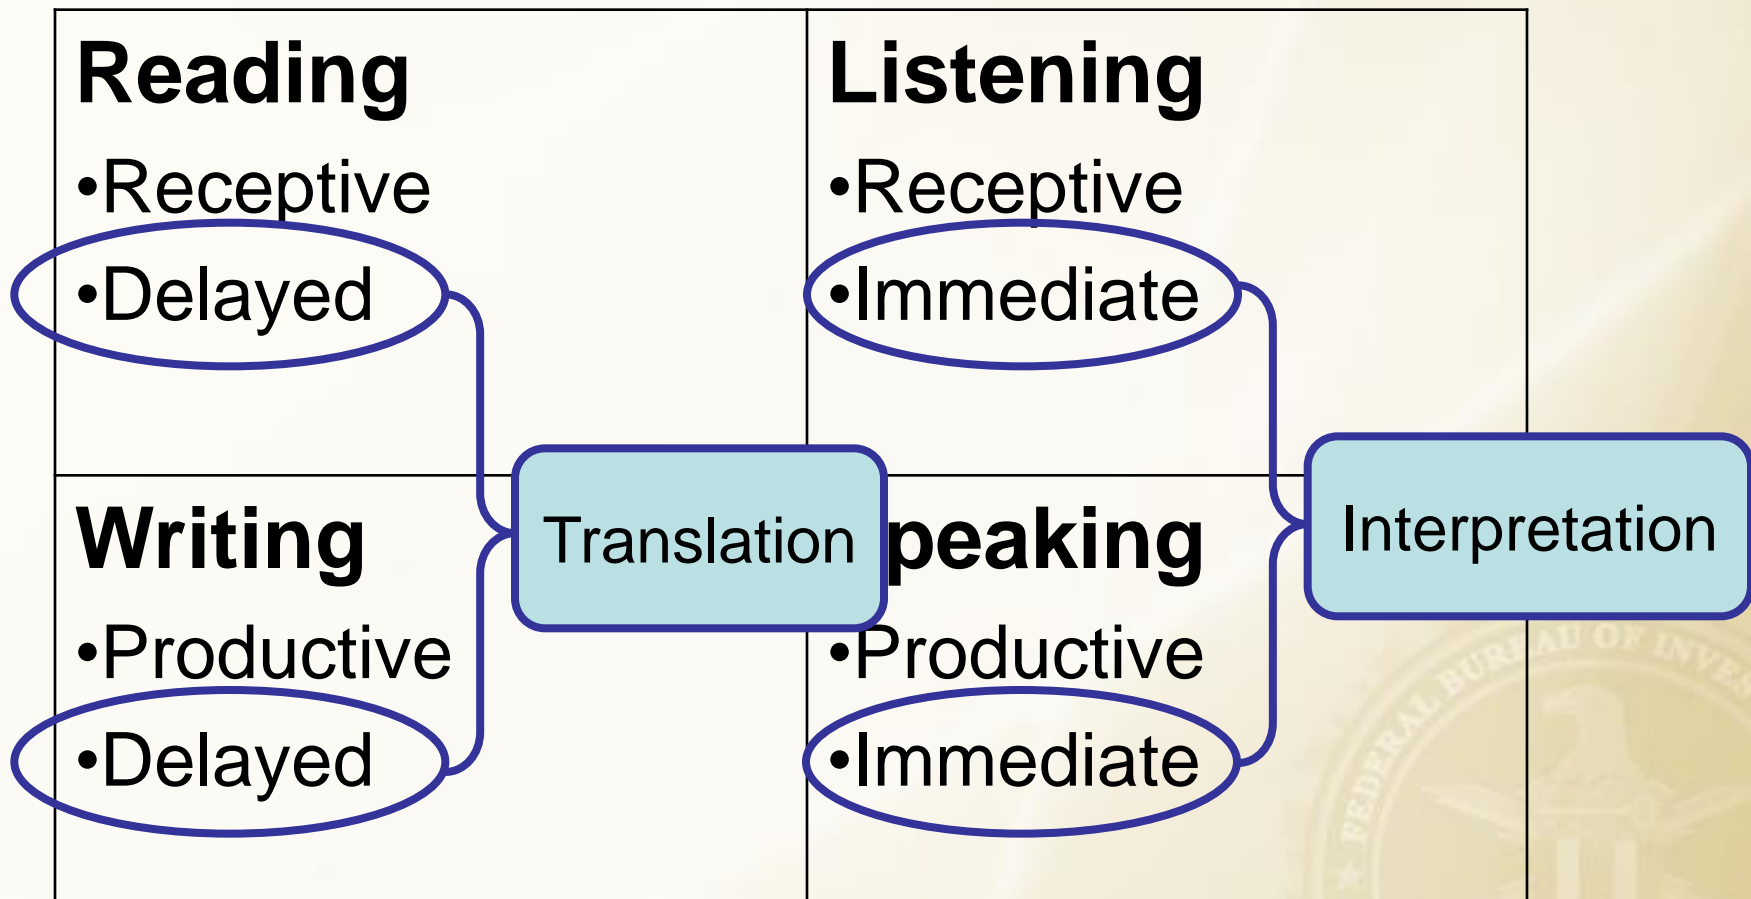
| Reading<br>•Receptive<br>•Delayed | Listening<br>•Receptive<br>•Immediate |
|---|---|
| Writing<br>•Productive<br>•Delayed | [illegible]peaking<br>•Productive<br>•Immediate |

Translation

Interpretation

FEDERAL BUREAU OF INVES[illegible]